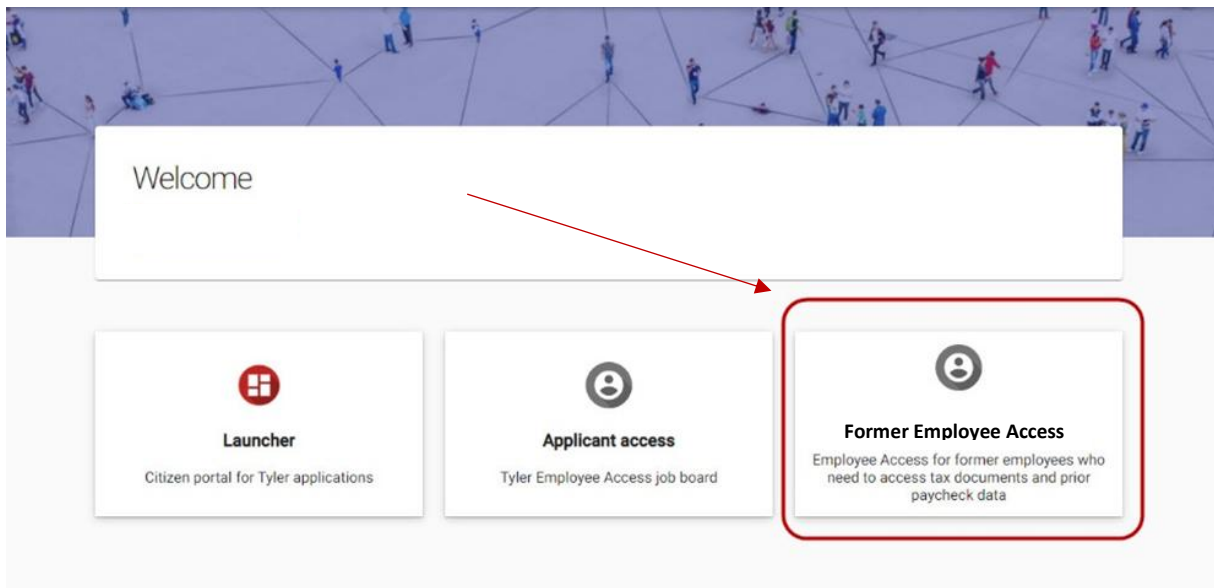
Welcome

Launcher

Citizen portal for Tyler applications

Applicant access

Tyler Employee Access job board

Former Employee Access

Employee Access for former employees who need to access tax documents and prior paycheck data